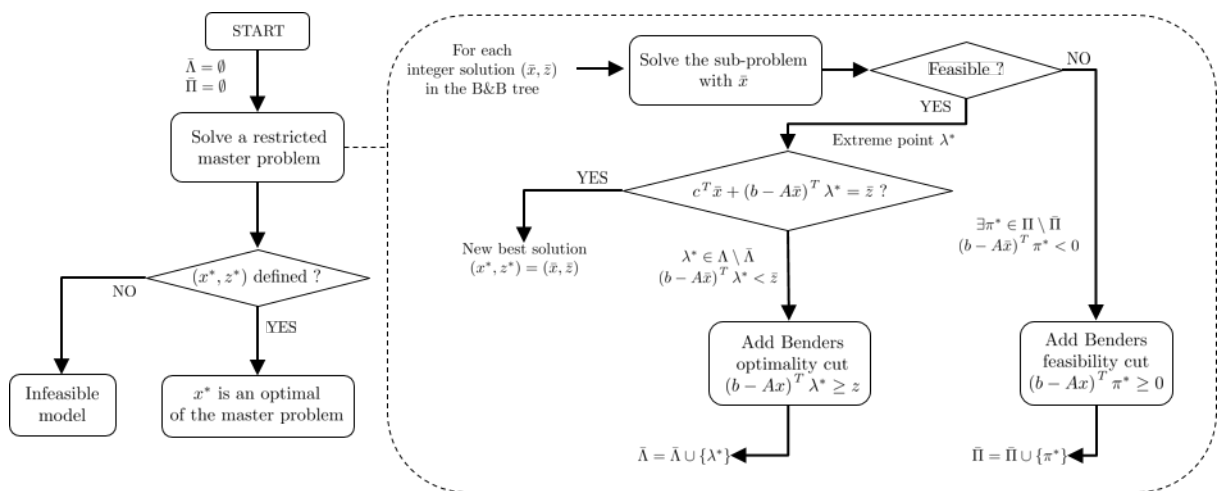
START

$\bar{\Lambda} = \emptyset$
$\bar{\Pi} = \emptyset$

Solve a restricted master problem

$(x^*, z^*)$ defined ?

NO

YES

Infeasible model

$x^*$ is an optimal of the master problem

For each integer solution $(\bar{x}, \bar{z})$ in the B&B tree

Solve the sub-problem with $\bar{x}$

Feasible ?

NO

YES

Extreme point $\lambda^*$

YES

$c^T\bar{x} + (b - A\bar{x})^T \lambda^* = \bar{z}$ ?

New best solution $(x^*, z^*) = (\bar{x}, \bar{z})$

$\lambda^* \in \Lambda \setminus \bar{\Lambda}$
$(b - A\bar{x})^T \lambda^* < \bar{z}$

$\exists \pi^* \in \Pi \setminus \bar{\Pi}$
$(b - A\bar{x})^T \pi^* < 0$

Add Benders optimality cut $(b - Ax)^T \lambda^* \geq z$

Add Benders feasibility cut $(b - Ax)^T \pi^* \geq 0$

$\bar{\Lambda} = \bar{\Lambda} \cup \{\lambda^*\}$

$\bar{\Pi} = \bar{\Pi} \cup \{\pi^*\}$